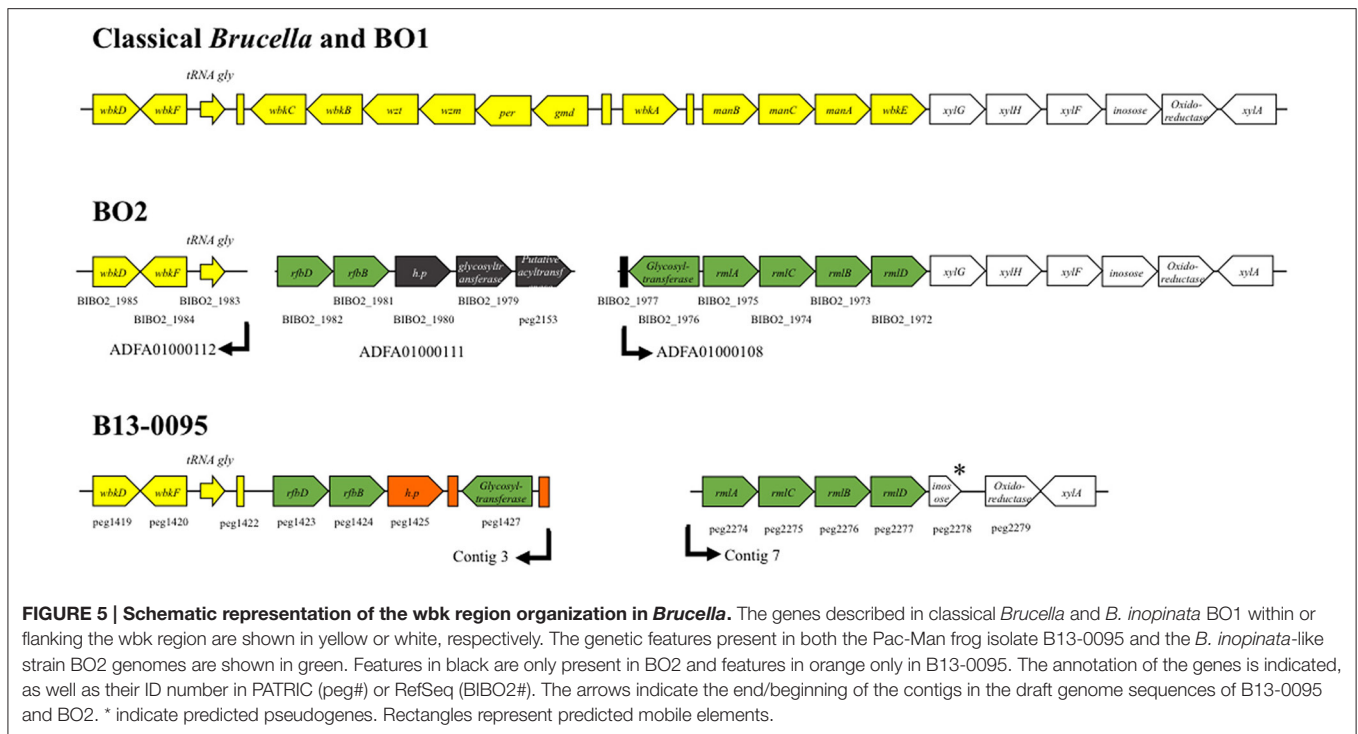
Classical Brucella and BO1

tRNA gly

wbkD wbkF wbkC wbkB wzt wzm per gmd wbkA manB manC manA wbkE xylG xylH xylF inosose Oxido-reductase xylA

BO2

tRNA gly

wbkD wbkF rfbD rfbB h.p glycosyltransferase Putative acyltransf Glycosyl-transferase rmlA rmlC rmlB rmlD xylG xylH xylF inosose Oxido-reductase xylA

BIBO2_1985 BIBO2_1983 BIBO2_1984 BIBO2_1981 BIBO2_1979 BIBO2_1982 BIBO2_1980 peg2153 BIBO2_1977 BIBO2_1975 BIBO2_1973 BIBO2_1976 BIBO2_1974 BIBO2_1972

ADFA01000112 ADFA01000111 ADFA01000108

B13-0095

tRNA gly

wbkD wbkF rfbD rfbB h.p Glycosyl-transferase rmlA rmlC rmlB rmlD inosose * Oxido-reductase xylA

peg1419 peg1420 peg1422 peg1423 peg1424 peg1425 peg1427 peg2274 peg2275 peg2276 peg2277 peg2278 peg2279

Contig 3 Contig 7

FIGURE 5 | Schematic representation of the wbk region organization in Brucella. The genes described in classical Brucella and B. inopinata BO1 within or flanking the wbk region are shown in yellow or white, respectively. The genetic features present in both the Pac-Man frog isolate B13-0095 and the B. inopinata-like strain BO2 genomes are shown in green. Features in black are only present in BO2 and features in orange only in B13-0095. The annotation of the genes is indicated, as well as their ID number in PATRIC (peg#) or RefSeq (BIBO2#). The arrows indicate the end/beginning of the contigs in the draft genome sequences of B13-0095 and BO2. * indicate predicted pseudogenes. Rectangles represent predicted mobile elements.